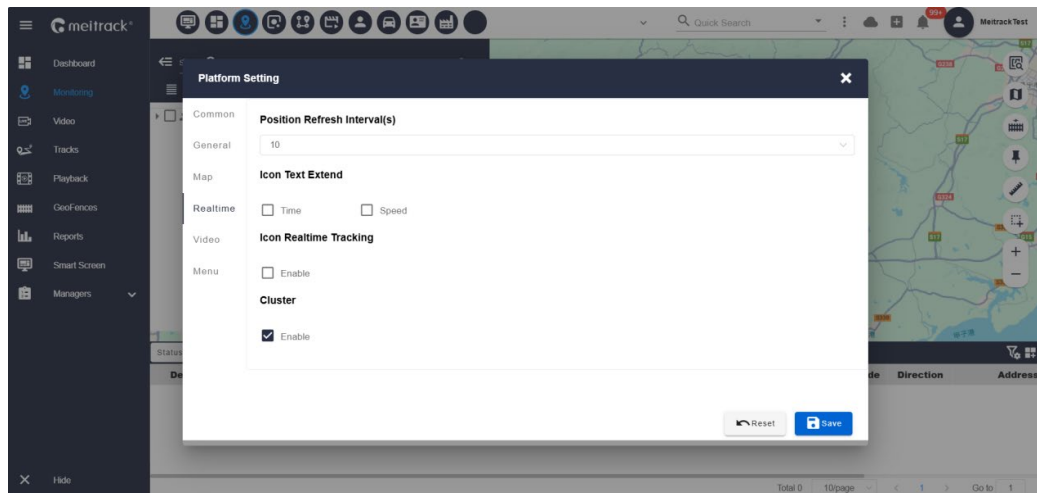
meitrack

Quick Search

99+

MeitrackTest

Dashboard
Monitoring
Video
Tracks
Playback
GeoFences
Reports
Smart Screen
Managers

Hide

Platform Setting

Common
General
Map
Realtime
Video
Menu

Position Refresh Interval(s)

10

Icon Text Extend

Time
Speed

Icon Realtime Tracking

Enable

Cluster

Enable

Reset
Save

Status

De

de
Direction
Address

Total 0
10/page
1
Go to
1